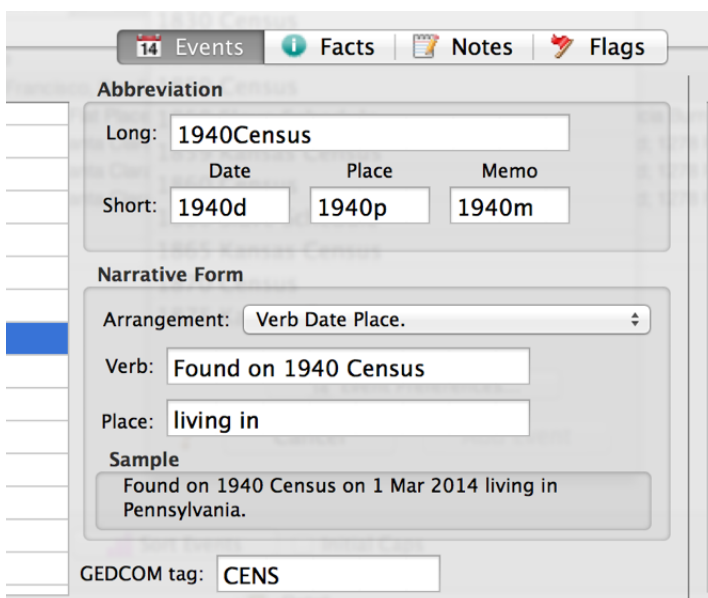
14 Events
Facts
Notes
Flags

Abbreviation
Long: 1940Census
Date
Place
Memo
Short: 1940d 1940p 1940m

Narrative Form
Arrangement: Verb Date Place.
Verb: Found on 1940 Census
Place: living in
Sample
Found on 1940 Census on 1 Mar 2014 living in Pennsylvania.

GEDCOM tag: CENS